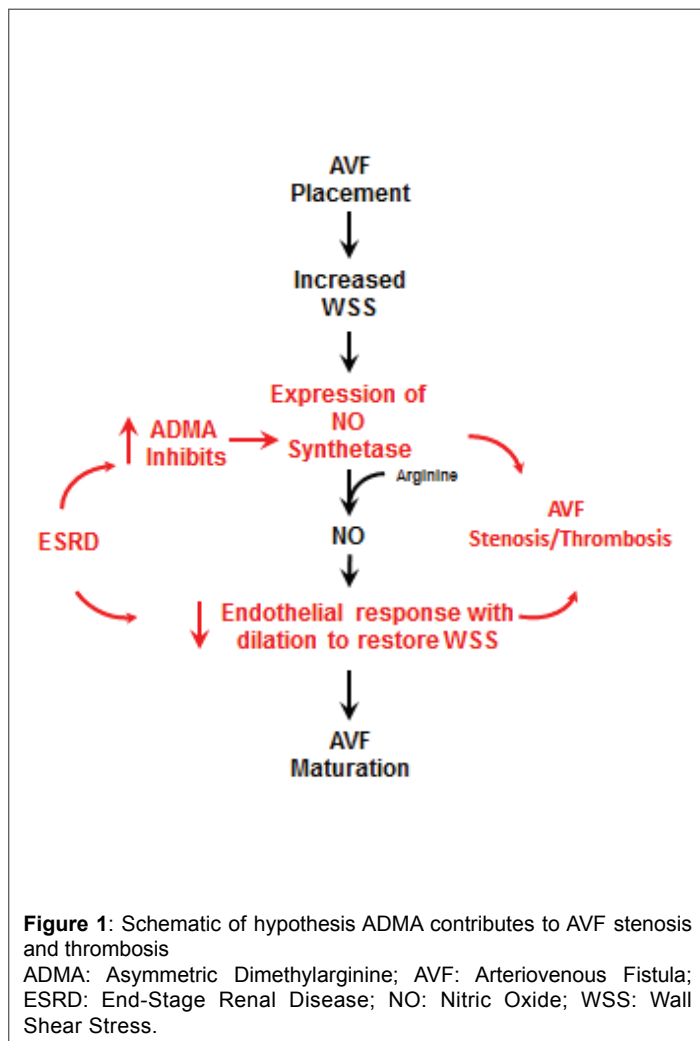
AVF
Placement

Increased
WSS

Expression of
NO
Synthetase

ADMA
Inhibits

Arginine

ESRD

NO

AVF
Stenosis/Thrombosis

Endothelial response with
dilation to restore WSS

AVF
Maturation

**Figure 1**: Schematic of hypothesis ADMA contributes to AVF stenosis and thrombosis
ADMA: Asymmetric Dimethylarginine; AVF: Arteriovenous Fistula; ESRD: End-Stage Renal Disease; NO: Nitric Oxide; WSS: Wall Shear Stress.